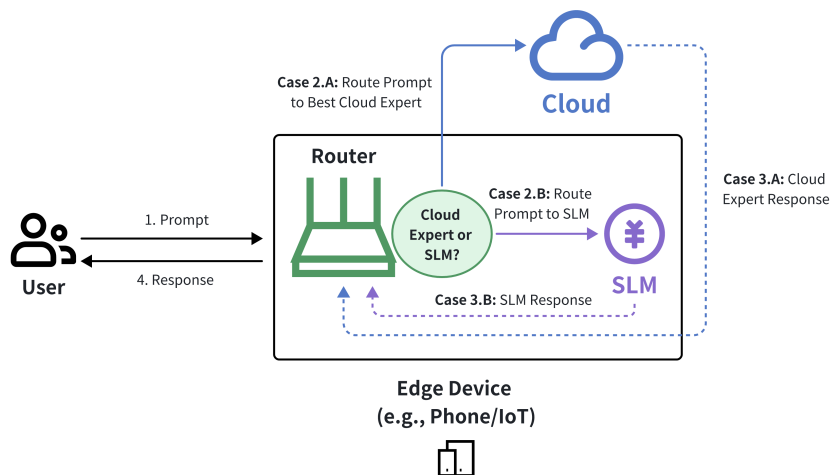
Case 2.A: Route Prompt to Best Cloud Expert

Cloud

Router

Cloud Expert or SLM?

Case 2.B: Route Prompt to SLM

Case 3.A: Cloud Expert Response

1. Prompt

4. Response

User

SLM

Case 3.B: SLM Response

Edge Device (e.g., Phone/IoT)